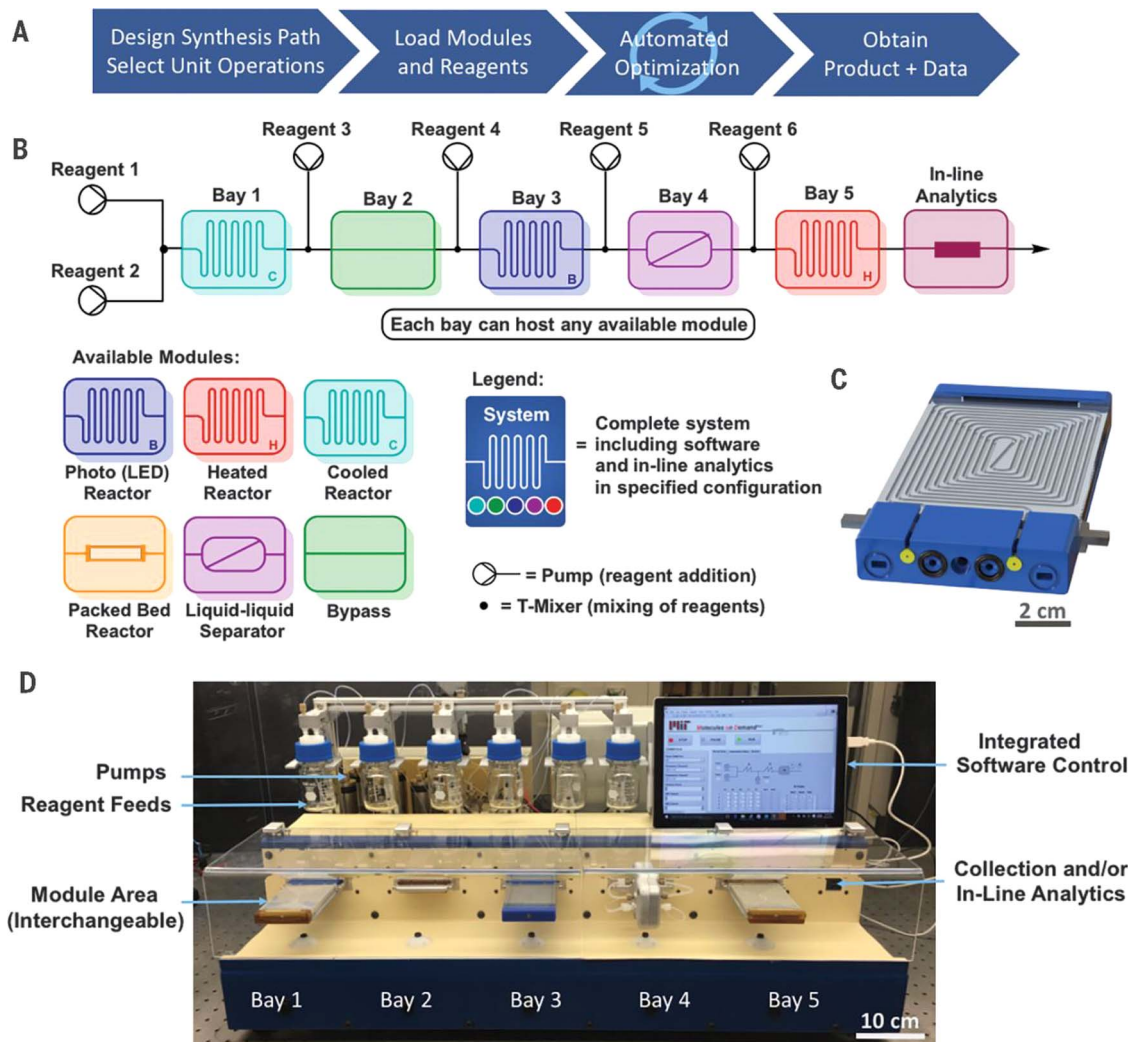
A

Design Synthesis Path Select Unit Operations

Load Modules and Reagents

Automated Optimization

Obtain Product + Data

B

Reagent 1

Reagent 2

Reagent 3

Reagent 4

Reagent 5

Reagent 6

Bay 1

C

Bay 2

Bay 3

B

Bay 4

Bay 5

H

In-line Analytics

Each bay can host any available module

Available Modules:

B

Photo (LED) Reactor

H

Heated Reactor

C

Cooled Reactor

Packed Bed Reactor

Liquid-liquid Separator

Bypass

Legend:

System

= Complete system including software and in-line analytics in specified configuration

= Pump (reagent addition)

= T-Mixer (mixing of reagents)

C

2 cm

D

Pumps

Reagent Feeds

Module Area (Interchangeable)

Integrated Software Control

Collection and/or In-Line Analytics

Bay 1

Bay 2

Bay 3

Bay 4

Bay 5

10 cm